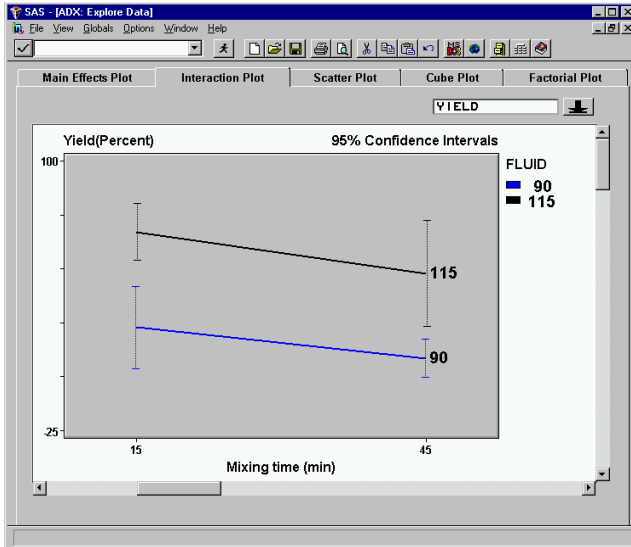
SAS - [ADX: Explore Data]

File View Globals Options Window Help

Main Effects Plot | Interaction Plot | Scatter Plot | Cube Plot | Factorial Plot

YIELD

Yield(Percent)

95% Confidence Intervals

FLUID

90

115

100

-25

115

90

15

45

Mixing time (min)